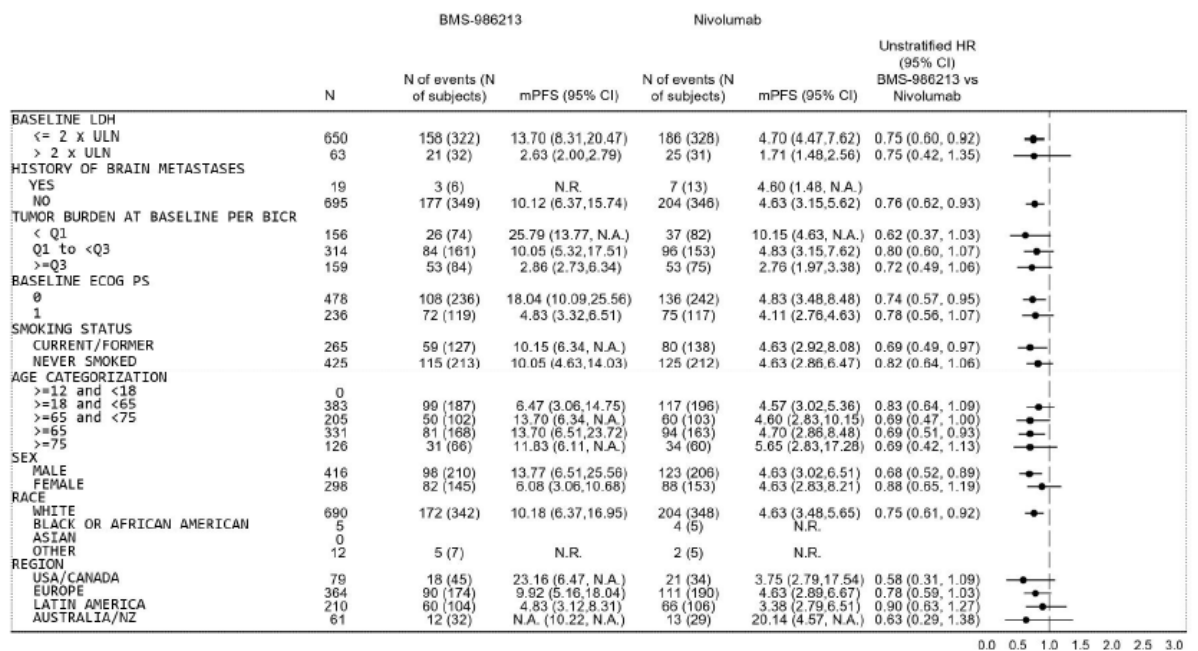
| | N | BMS-986213 N of events (N of subjects) | BMS-986213 mPFS (95% CI) | Nivolumab N of events (N of subjects) | Nivolumab mPFS (95% CI) | Unstratified HR (95% CI) BMS-986213 vs Nivolumab |
|---|---|---|---|---|---|---|
| BASELINE LDH | | | | | | |
| <= 2 x ULN | 650 | 158 (322) | 13.70 (8.31,20.47) | 186 (328) | 4.70 (4.47,7.62) | 0.75 (0.60, 0.92) |
| > 2 x ULN | 63 | 21 (32) | 2.63 (2.00,2.79) | 25 (31) | 1.71 (1.48,2.56) | 0.75 (0.42, 1.35) |
| HISTORY OF BRAIN METASTASES | | | | | | |
| YES | 19 | 3 (6) | N.R. | 7 (13) | 4.60 (1.48, N.A.) | |
| NO | 695 | 177 (349) | 10.12 (6.37,15.74) | 204 (346) | 4.63 (3.15,5.62) | 0.76 (0.62, 0.93) |
| TUMOR BURDEN AT BASELINE PER BICR | | | | | | |
| < Q1 | 156 | 26 (74) | 25.79 (13.77, N.A.) | 37 (82) | 10.15 (4.63, N.A.) | 0.62 (0.37, 1.03) |
| Q1 to <Q3 | 314 | 84 (161) | 10.05 (5.32,17.51) | 96 (153) | 4.83 (3.15,7.62) | 0.80 (0.60, 1.07) |
| >=Q3 | 159 | 53 (84) | 2.86 (2.73,6.34) | 53 (75) | 2.76 (1.97,3.38) | 0.72 (0.49, 1.06) |
| BASELINE ECOG PS | | | | | | |
| 0 | 478 | 108 (236) | 18.04 (10.09,25.56) | 136 (242) | 4.83 (3.48,8.48) | 0.74 (0.57, 0.95) |
| 1 | 236 | 72 (119) | 4.83 (3.32,6.51) | 75 (117) | 4.11 (2.76,4.63) | 0.78 (0.56, 1.07) |
| SMOKING STATUS | | | | | | |
| CURRENT/FORMER | 265 | 59 (127) | 10.15 (6.34, N.A.) | 80 (138) | 4.63 (2.92,8.08) | 0.69 (0.49, 0.97) |
| NEVER SMOKED | 425 | 115 (213) | 10.05 (4.63,14.03) | 125 (212) | 4.63 (2.86,6.47) | 0.82 (0.64, 1.06) |
| AGE CATEGORIZATION | | | | | | |
| >=12 and <18 | 0 | | | | | |
| >=18 and <65 | 383 | 99 (187) | 6.47 (3.06,14.75) | 117 (196) | 4.57 (3.02,5.36) | 0.83 (0.64, 1.09) |
| >=65 and <75 | 205 | 50 (102) | 13.70 (6.34, N.A.) | 60 (103) | 4.60 (2.83,10.15) | 0.69 (0.47, 1.00) |
| >=65 | 331 | 81 (168) | 13.70 (6.51,23.72) | 94 (163) | 4.70 (2.86,8.48) | 0.69 (0.51, 0.93) |
| >=75 | 126 | 31 (66) | 11.83 (6.11, N.A.) | 34 (60) | 5.65 (2.83,17.28) | 0.69 (0.42, 1.13) |
| SEX | | | | | | |
| MALE | 416 | 98 (210) | 13.77 (6.51,25.56) | 123 (206) | 4.63 (3.02,6.51) | 0.68 (0.52, 0.89) |
| FEMALE | 298 | 82 (145) | 6.08 (3.06,10.68) | 88 (153) | 4.63 (2.83,8.21) | 0.88 (0.65, 1.19) |
| RACE | | | | | | |
| WHITE | 690 | 172 (342) | 10.18 (6.37,16.95) | 204 (348) | 4.63 (3.48,5.65) | 0.75 (0.61, 0.92) |
| BLACK OR AFRICAN AMERICAN | 5 | | | 4 (5) | N.R. | |
| ASIAN | 0 | | | | | |
| OTHER | 12 | 5 (7) | N.R. | 2 (5) | N.R. | |
| REGION | | | | | | |
| USA/CANADA | 79 | 18 (45) | 23.16 (6.47, N.A.) | 21 (34) | 3.75 (2.79,17.54) | 0.58 (0.31, 1.09) |
| EUROPE | 364 | 90 (174) | 9.92 (5.16,18.04) | 111 (190) | 4.63 (2.89,6.67) | 0.78 (0.59, 1.03) |
| LATIN AMERICA | 210 | 60 (104) | 4.83 (3.12,8.31) | 66 (106) | 3.38 (2.79,6.51) | 0.90 (0.63, 1.27) |
| AUSTRALIA/NZ | 61 | 12 (32) | N.A. (10.22, N.A.) | 13 (29) | 20.14 (4.57, N.A.) | 0.63 (0.29, 1.38) |

0.0 0.5 1.0 1.5 2.0 2.5 3.0